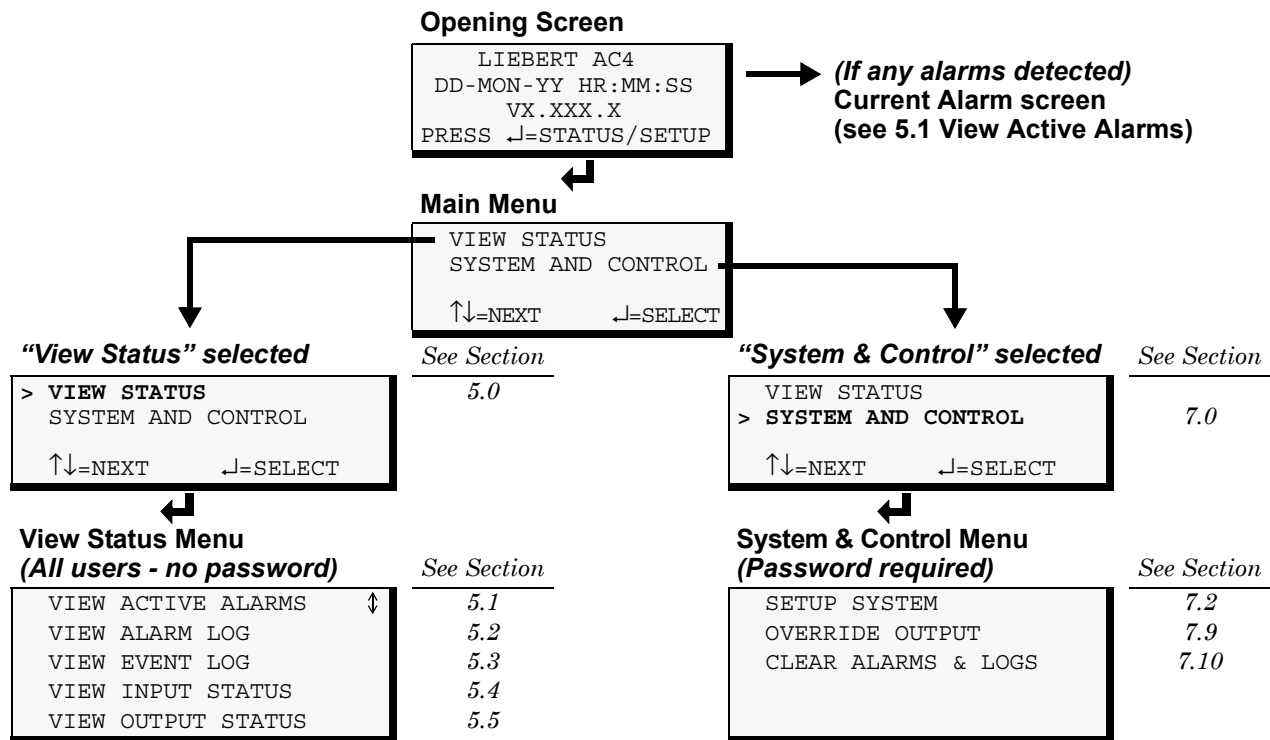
Opening Screen

LIEBERT AC4
DD-MON-YY HR:MM:SS
VX.XXX.X
PRESS ↵=STATUS/SETUP

(If any alarms detected)
Current Alarm screen
(see 5.1 View Active Alarms)

Main Menu

VIEW STATUS
SYSTEM AND CONTROL

↑↓=NEXT ↵=SELECT

"View Status" selected

See Section

> VIEW STATUS
SYSTEM AND CONTROL

↑↓=NEXT ↵=SELECT

5.0

"System & Control" selected

See Section

VIEW STATUS
> SYSTEM AND CONTROL

↑↓=NEXT ↵=SELECT

7.0

View Status Menu
(All users - no password)

See Section

| | |
|---|---|
| VIEW ACTIVE ALARMS ↕ | 5.1 |
| VIEW ALARM LOG | 5.2 |
| VIEW EVENT LOG | 5.3 |
| VIEW INPUT STATUS | 5.4 |
| VIEW OUTPUT STATUS | 5.5 |

System & Control Menu
(Password required)

See Section

| | |
|---|---|
| SETUP SYSTEM | 7.2 |
| OVERRIDE OUTPUT | 7.9 |
| CLEAR ALARMS & LOGS | 7.10 |